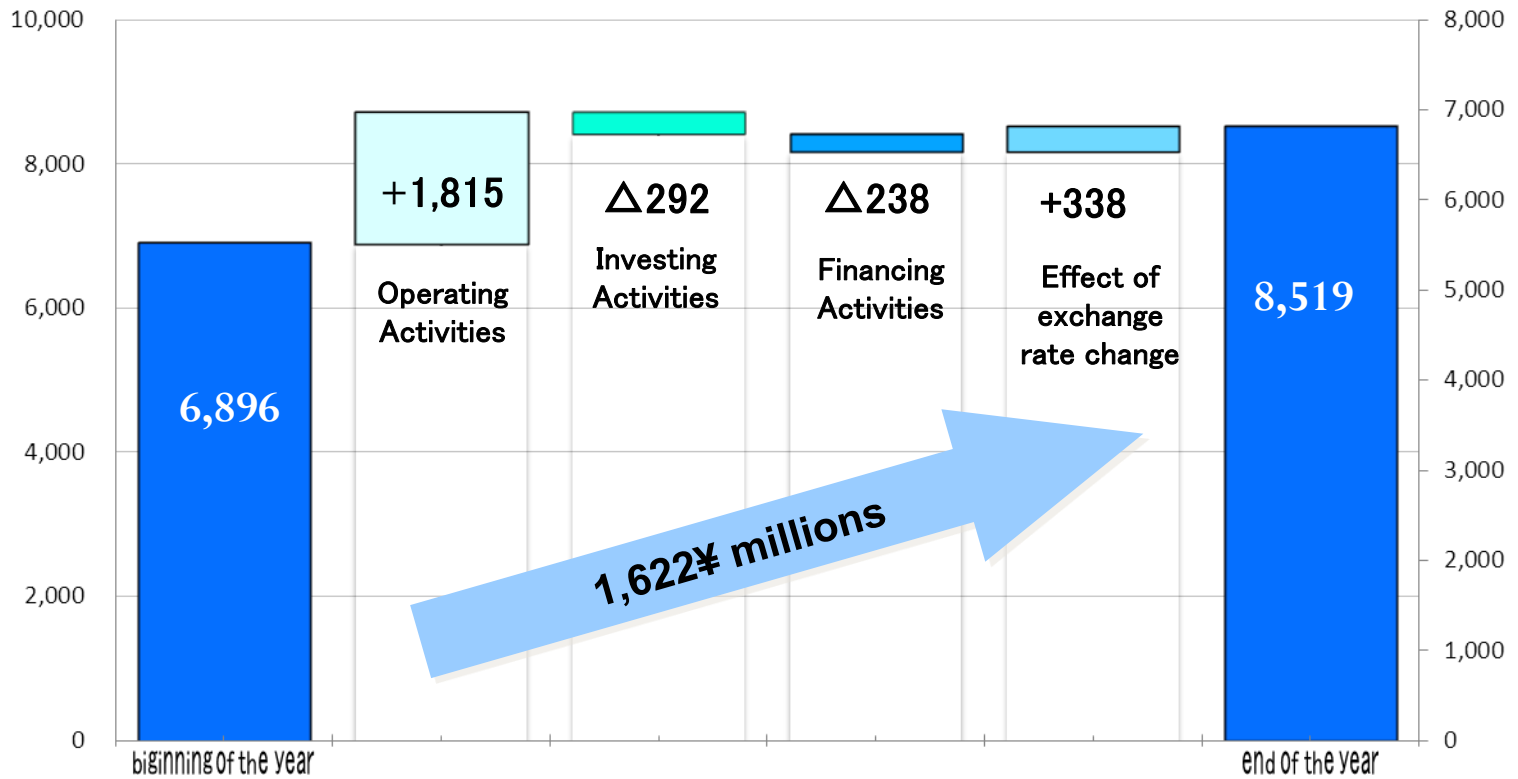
10,000
8,000
6,000
4,000
2,000
0

8,000
7,000
6,000
5,000
4,000
3,000
2,000
1,000
0

6,896
+1,815
Operating Activities
△292
Investing Activities
△238
Financing Activities
+338
Effect of exchange rate change
8,519

1,622¥ millions

biginning of the year
end of the year